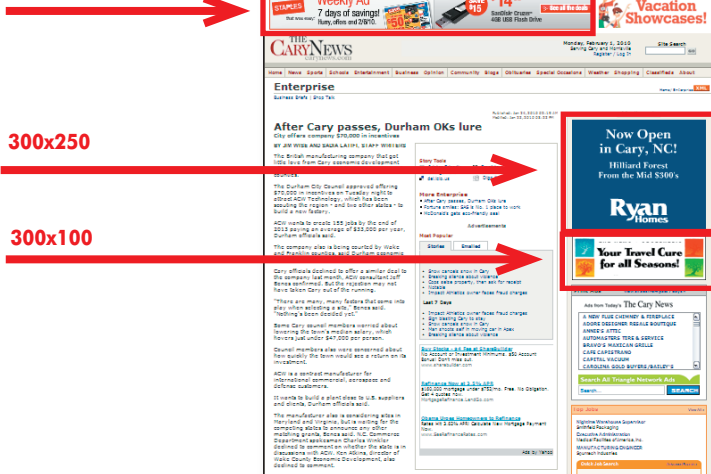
STAPLES Weekly Ad 7 days of savings! Hurry, offers end 2/6/10.

$14 SanDisk Cruzer 4GB USB Flash Drive

Vacation Showcases!

THE CARY NEWS carynews.com

Monday, February 1, 2010

Site Search

Home News Sports Schools Entertainment Business Opinion Community Blogs Obituaries Special Occasions Weather Shopping Classifieds About

Enterprise

300x250

After Cary passes, Durham OKs lure

City offers company $70,000 in incentives

BY JIM WISE AND SADIA LATIFI, STAFF WRITERS

The British manufacturing company that got little love from Cary economic development officials...

The Durham City Council approved offering $70,000 in incentives on Tuesday night to attract ACW Technology...

Story Tools

More Enterprise

Advertisements

Most Popular

Stories Emailed

300x100

Now Open in Cary, NC!

Hilliard Forest From the Mid $300's

Ryan Homes

Your Travel Cure for all Seasons!

Ads from Today's The Cary News

Search All Triangle Network Ads

SEARCH

Top Jobs

Quick Job Search